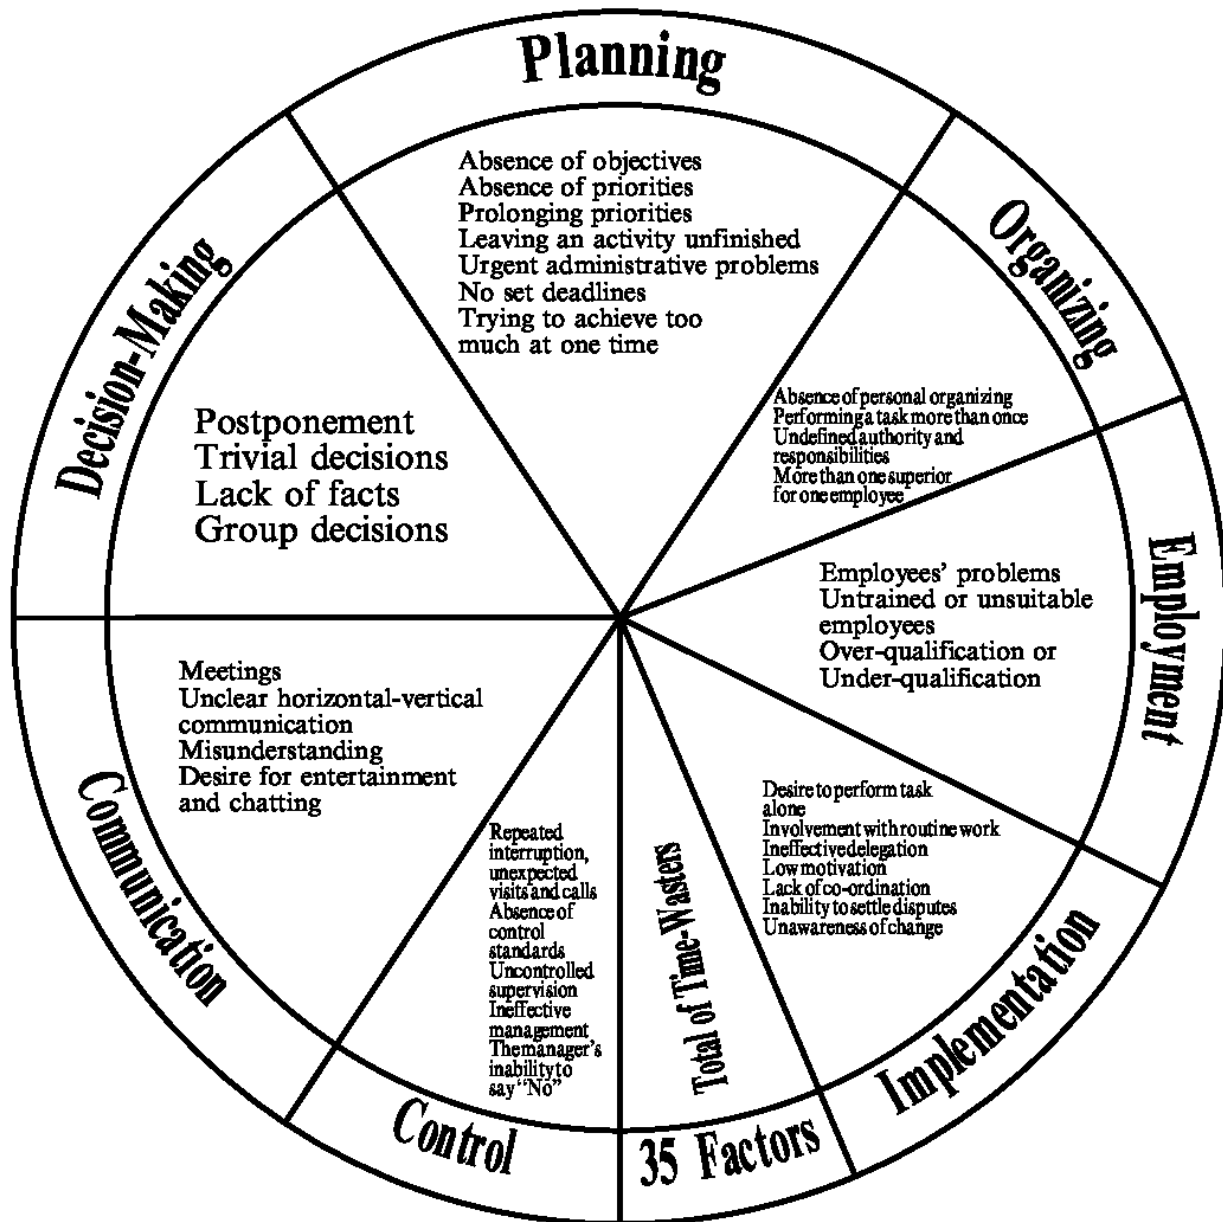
Planning

Absence of objectives
Absence of priorities
Prolonging priorities
Leaving an activity unfinished
Urgent administrative problems
No set deadlines
Trying to achieve too much at one time

Organizing

Absence of personal organizing
Performing a task more than once
Undefined authority and responsibilities
More than one superior for one employee

Employment

Employees' problems
Untrained or unsuitable employees
Over-qualification or Under-qualification

Implementation

Desire to perform task alone
Involvement with routine work
Ineffective delegation
Low motivation
Lack of co-ordination
Inability to settle disputes
Unawareness of change

35 Factors

Total of Time-Wasters

Control

Repeated interruption, unexpected visits and calls
Absence of control standards
Uncontrolled supervision
Ineffective management
The manager's inability to say "No"

Communication

Meetings
Unclear horizontal-vertical communication
Misunderstanding
Desire for entertainment and chatting

Decision-Making

Postponement
Trivial decisions
Lack of facts
Group decisions